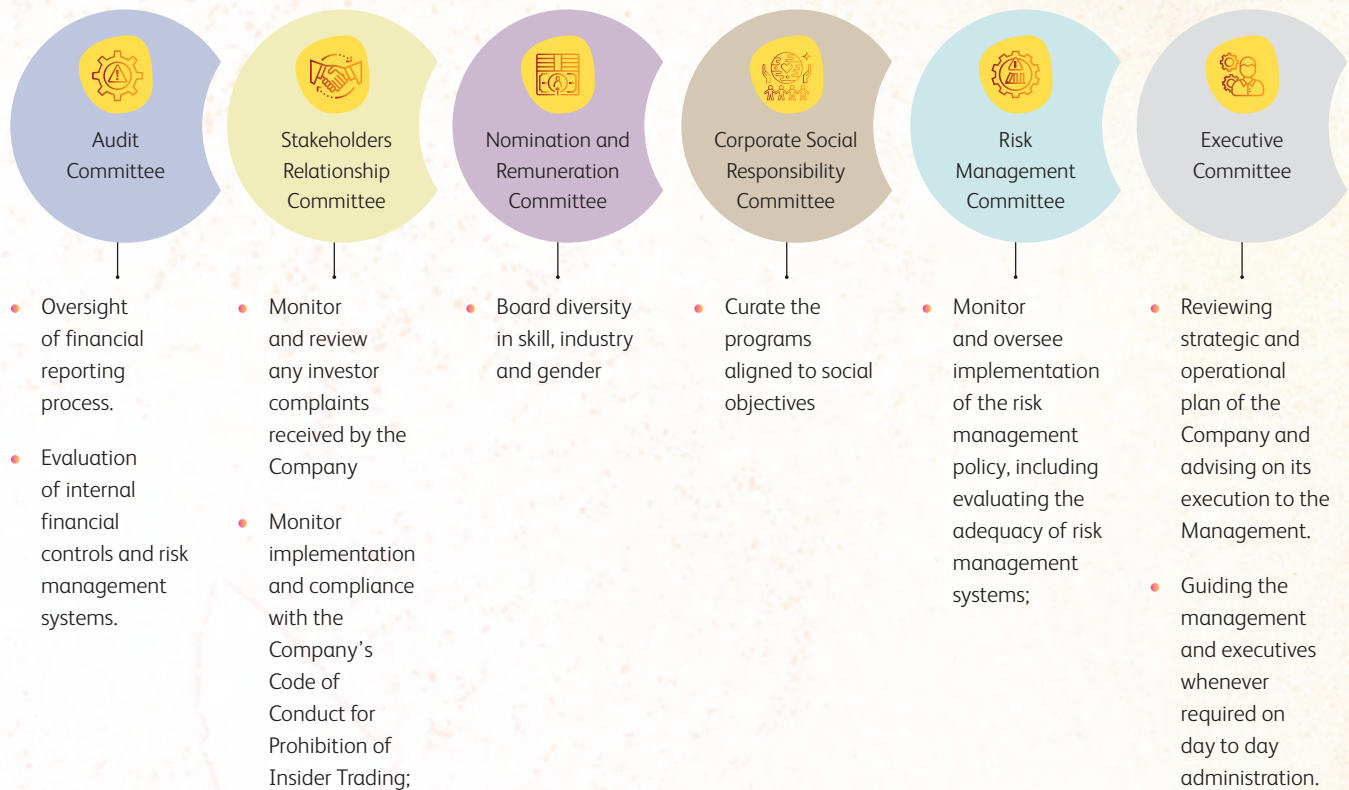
Audit Committee

- Oversight of financial reporting process.
- Evaluation of internal financial controls and risk management systems.

Stakeholders Relationship Committee

- Monitor and review any investor complaints received by the Company
- Monitor implementation and compliance with the Company's Code of Conduct for Prohibition of Insider Trading;

Nomination and Remuneration Committee

- Board diversity in skill, industry and gender

Corporate Social Responsibility Committee

- Curate the programs aligned to social objectives

Risk Management Committee

- Monitor and oversee implementation of the risk management policy, including evaluating the adequacy of risk management systems;

Executive Committee

- Reviewing strategic and operational plan of the Company and advising on its execution to the Management.
- Guiding the management and executives whenever required on day to day administration.